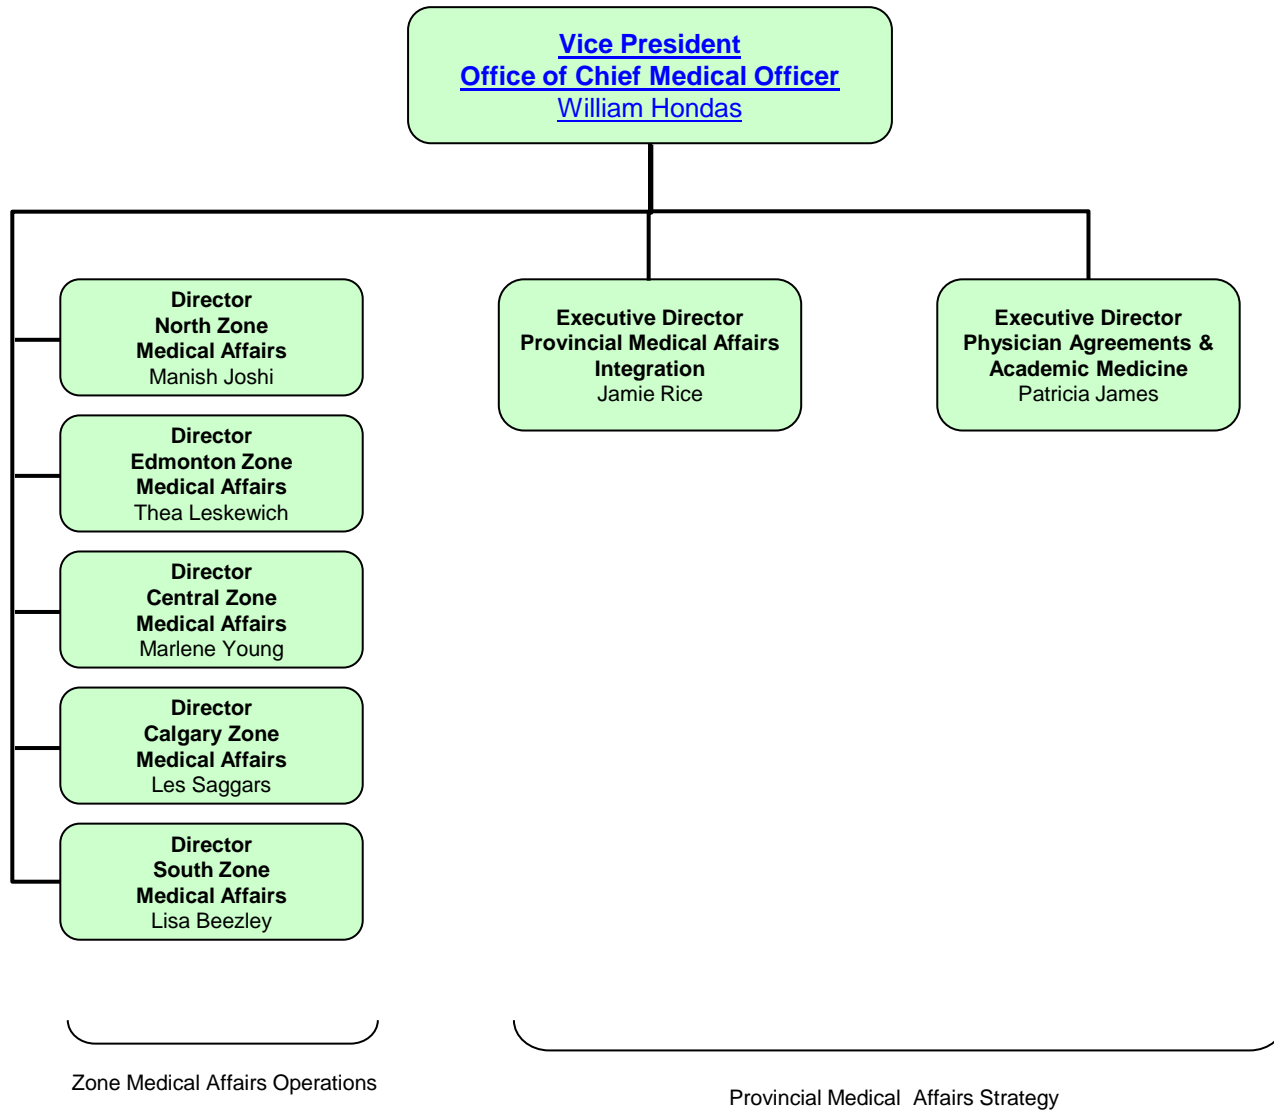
Vice President
Office of Chief Medical Officer
William Hondas

Director
North Zone
Medical Affairs
Manish Joshi

Director
Edmonton Zone
Medical Affairs
Thea Leskewich

Director
Central Zone
Medical Affairs
Marlene Young

Director
Calgary Zone
Medical Affairs
Les Saggars

Director
South Zone
Medical Affairs
Lisa Beezley

Executive Director
Provincial Medical Affairs
Integration
Jamie Rice

Executive Director
Physician Agreements &
Academic Medicine
Patricia James

Zone Medical Affairs Operations

Provincial Medical Affairs Strategy